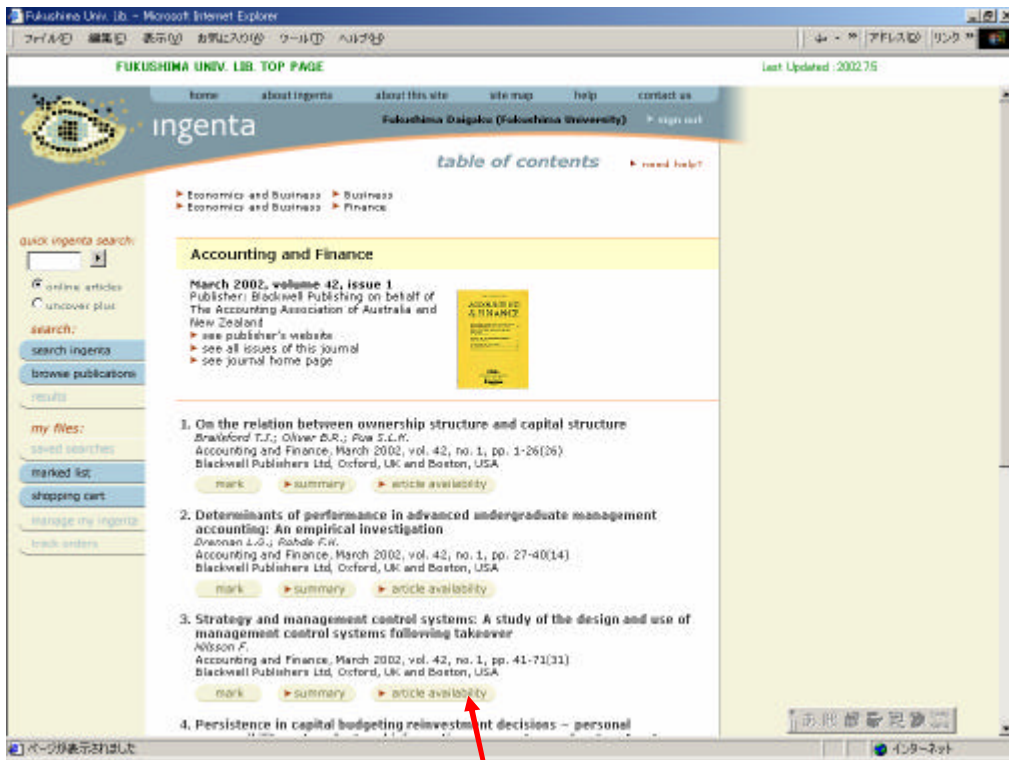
Fukushima Univ. lib. - Microsoft Internet Explorer

ファイル(F) 編集(E) 表示(V) お気に入り(A) ツール(T) ヘルプ(H)

アドレス(D) リンク

FUKUSHIMA UNIV. LIB. TOP PAGE

Last Updated : 2002.7.5

home about ingenta about this site site map help contact us

ingenta

Fukushima Daigaku (Fukushima University) sign out

table of contents

need help?

Economics and Business Business
Economics and Business Finance

quick ingenta search:

online articles
uncover plus

search:
search ingenta
browse publications
results

my files:
saved searches
marked list
shopping cart
manage my ingenta
track orders

Accounting and Finance

March 2002, volume 42, issue 1
Publisher: Blackwell Publishing on behalf of The Accounting Association of Australia and New Zealand
see publisher's website
see all issues of this journal
see journal home page

ACCOUNTING & FINANCE

1. On the relation between ownership structure and capital structure
Brailsford T.J.; Oliver B.R.; Pua S.L.H.
Accounting and Finance, March 2002, vol. 42, no. 1, pp. 1-26(26)
Blackwell Publishers Ltd, Oxford, UK and Boston, USA
mark summary article availability

2. Determinants of performance in advanced undergraduate management accounting: An empirical investigation
Drennan L.G.; Rohde F.H.
Accounting and Finance, March 2002, vol. 42, no. 1, pp. 27-40(14)
Blackwell Publishers Ltd, Oxford, UK and Boston, USA
mark summary article availability

3. Strategy and management control systems: A study of the design and use of management control systems following takeover
Nilsson F.
Accounting and Finance, March 2002, vol. 42, no. 1, pp. 41-71(31)
Blackwell Publishers Ltd, Oxford, UK and Boston, USA
mark summary article availability

4. Persistence in capital budgeting reinvestment decisions – personal

ページが表示されました

インターネット